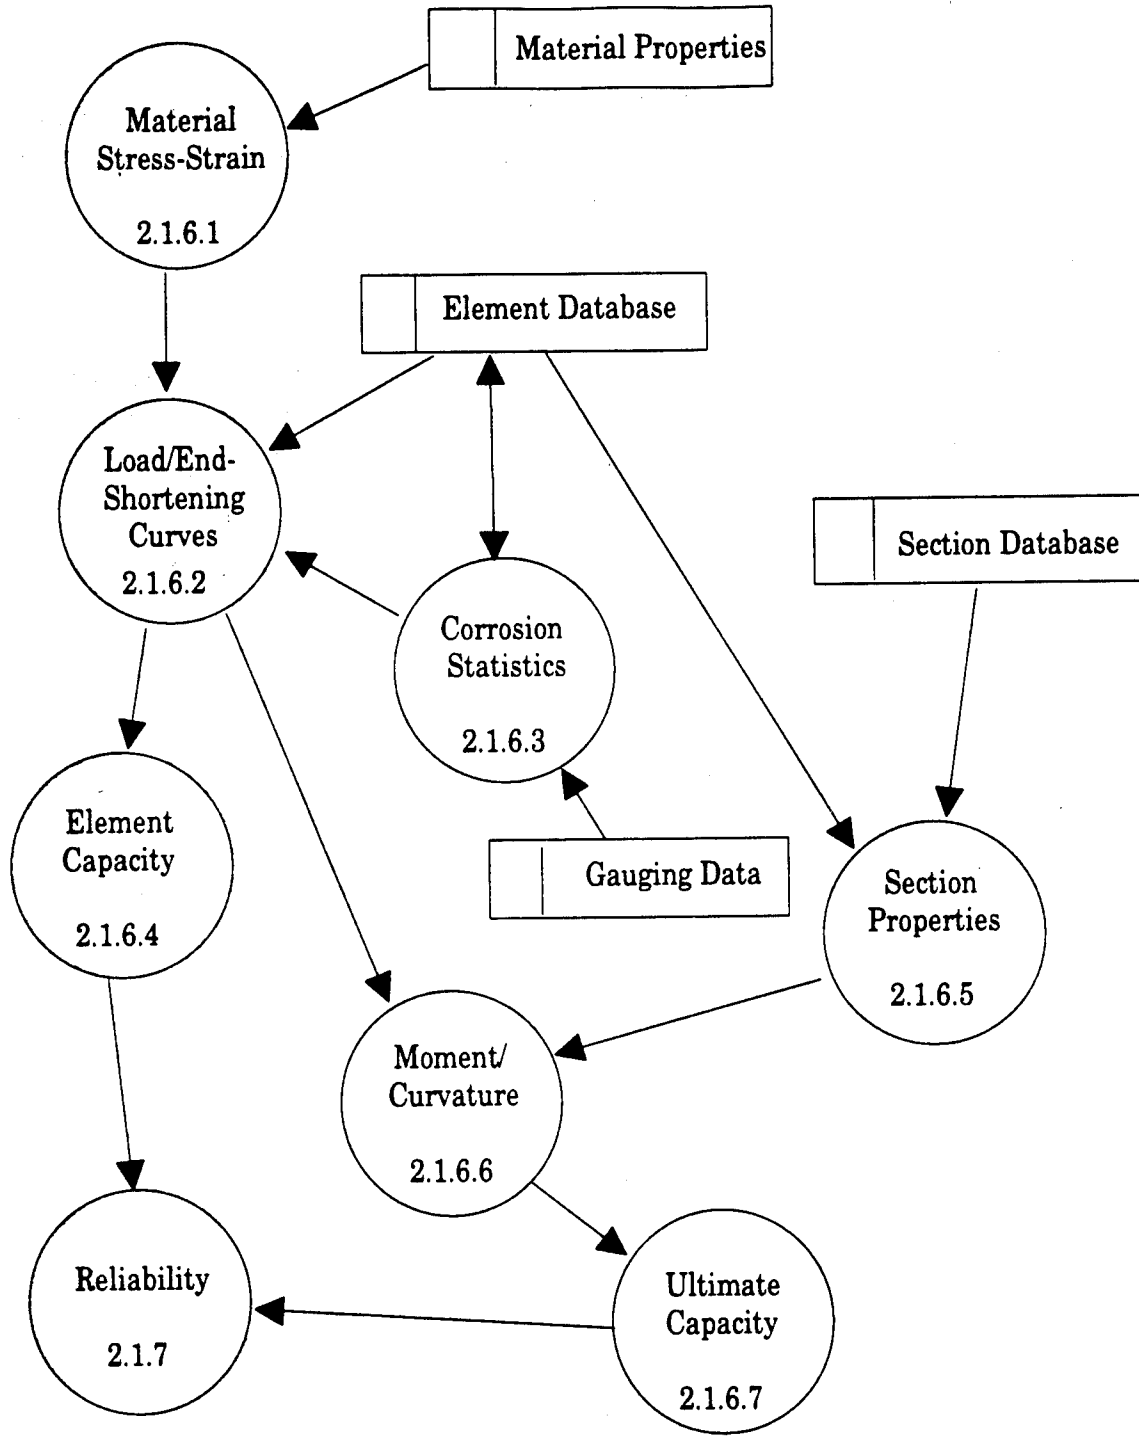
Material Properties

Material Stress-Strain

2.1.6.1

Element Database

Load/End-Shortening Curves

2.1.6.2

Section Database

Corrosion Statistics

2.1.6.3

Element Capacity

2.1.6.4

Gauging Data

Section Properties

2.1.6.5

Moment/ Curvature

2.1.6.6

Reliability

2.1.7

Ultimate Capacity

2.1.6.7